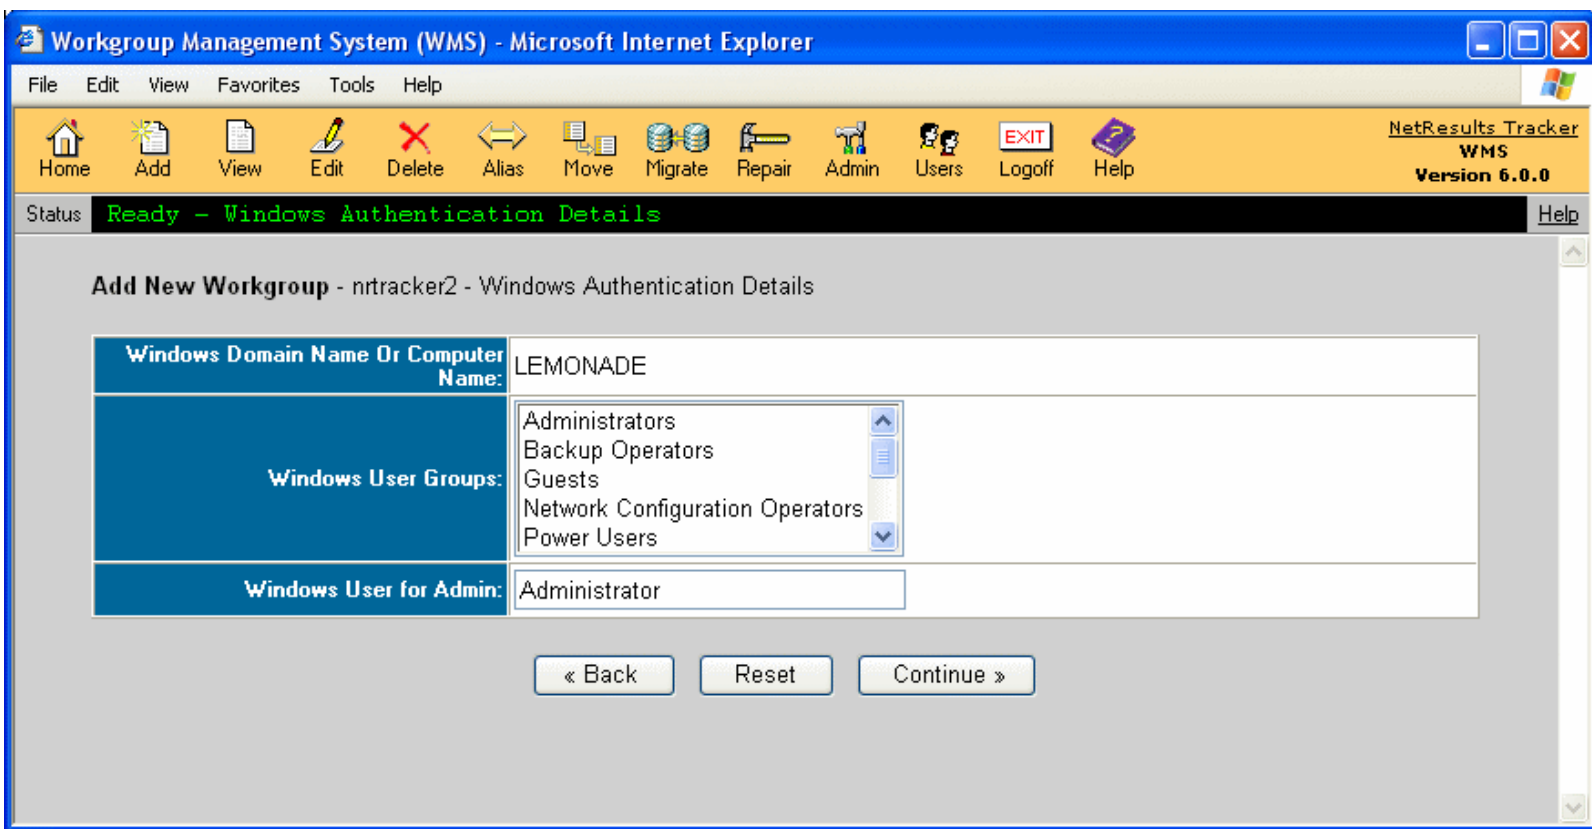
Workgroup Management System (WMS) - Microsoft Internet Explorer

File Edit View Favorites Tools Help

Home Add View Edit Delete Alias Move Migrate Repair Admin Users EXIT Logoff Help

NetResults Tracker
WMS
Version 6.0.0

Status Ready - Windows Authentication Details Help

Add New Workgroup - nrtracker2 - Windows Authentication Details

| Windows Domain Name Or Computer Name: | LEMONADE |
|---|---|
| Windows User Groups: | Administrators<br>Backup Operators<br>Guests<br>Network Configuration Operators<br>Power Users |
| Windows User for Admin: | Administrator |

« Back Reset Continue »